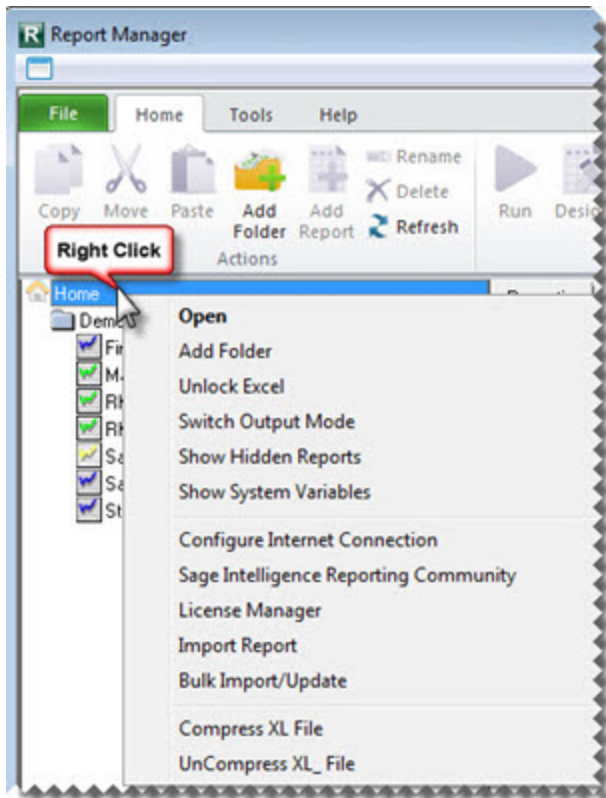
R Report Manager

File Home Tools Help

Copy Move Paste Add Folder Add Report Rename Delete Refresh Run Desig

Actions

Right Click

Home

Dem

Fi
M
Rł
Rł
Sa
Sa
St

Open
Add Folder
Unlock Excel
Switch Output Mode
Show Hidden Reports
Show System Variables

Configure Internet Connection
Sage Intelligence Reporting Community
License Manager
Import Report
Bulk Import/Update

Compress XL File
UnCompress XL_ File